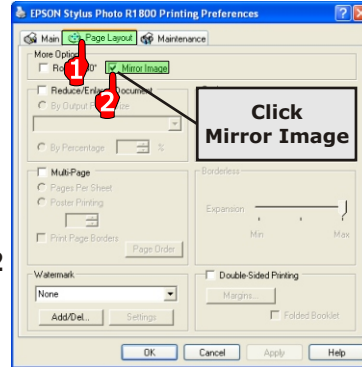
EPSON Stylus Photo R1800 Printing Preferences

Main
Page Layout
Maintenance

More Options
Ro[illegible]0°
Mirror Image

1
2

Reduce/Enla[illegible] Document
By Output P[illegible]e

By Percentage
%

Click
Mirror Image

Multi-Page
Pages Per Sheet
Poster Printing
Print Page Borders
Page Order

Borderless
Expansion
Min
Max

2

Watermark
None
Add/Del...
Settings

Double-Sided Printing
Margins...
Folded Booklet

OK
Cancel
Apply
Help